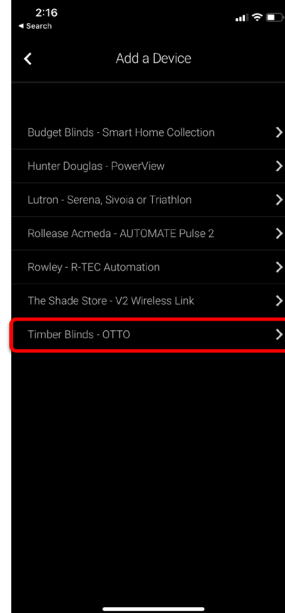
2:16
◂ Search

Add a Device

Budget Blinds - Smart Home Collection
Hunter Douglas - PowerView
Lutron - Serena, Sivoia or Triathlon
Rollease Acmeda - AUTOMATE Pulse 2
Rowley - R-TEC Automation
The Shade Store - V2 Wireless Link
Timber Blinds - OTTO